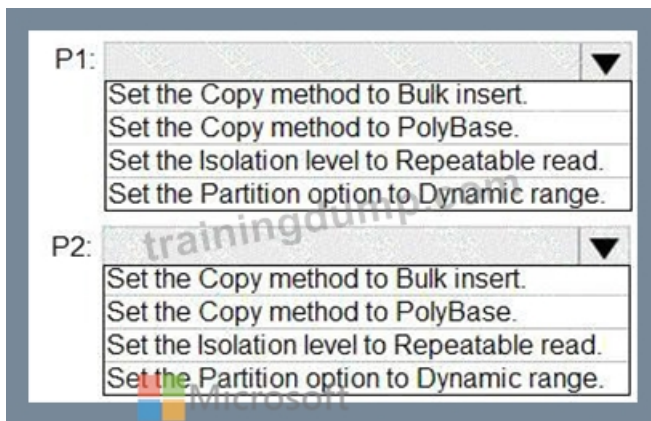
P1:
Set the Copy method to Bulk insert.
Set the Copy method to PolyBase.
Set the Isolation level to Repeatable read.
Set the Partition option to Dynamic range.

trainingdump.com

P2:
Set the Copy method to Bulk insert.
Set the Copy method to PolyBase.
Set the Isolation level to Repeatable read.
Set the Partition option to Dynamic range.

Microsoft